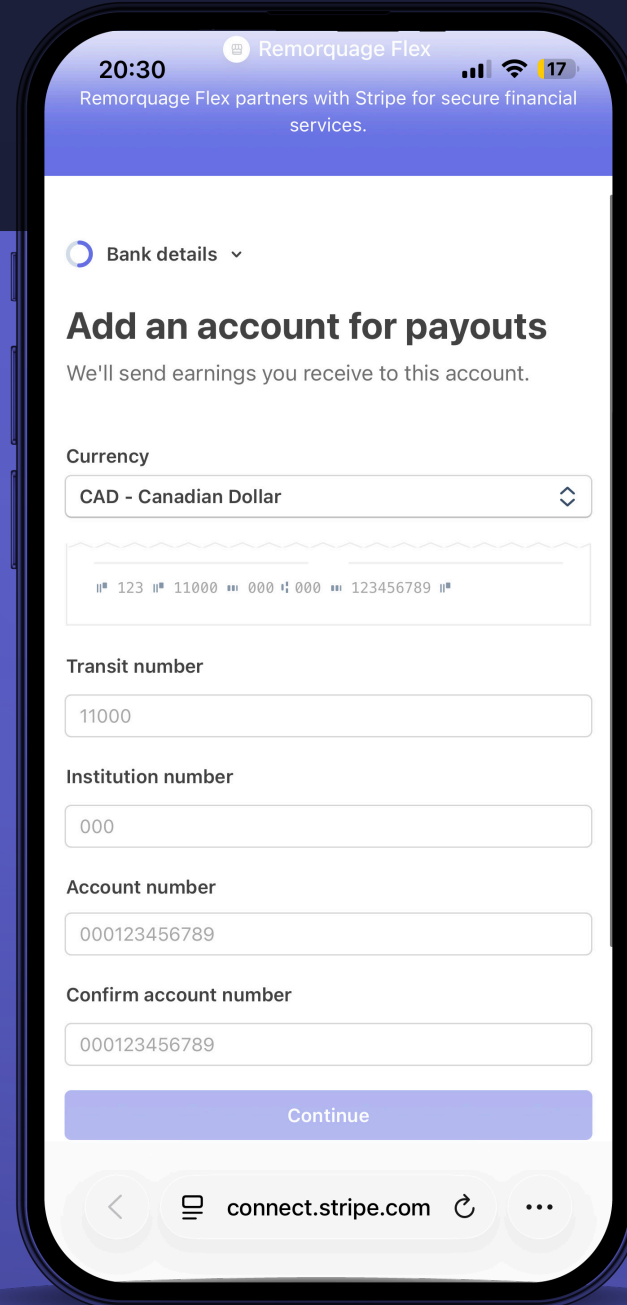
20:30

Remorquage Flex

17

Remorquage Flex partners with Stripe for secure financial services.

Bank details

Add an account for payouts

We'll send earnings you receive to this account.

Currency

CAD - Canadian Dollar

⑈ 123 ⑈ 11000 ⑉ 000 ⑆ 000 ⑉ 123456789 ⑈

Transit number

11000

Institution number

000

Account number

000123456789

Confirm account number

000123456789

Continue

connect.stripe.com